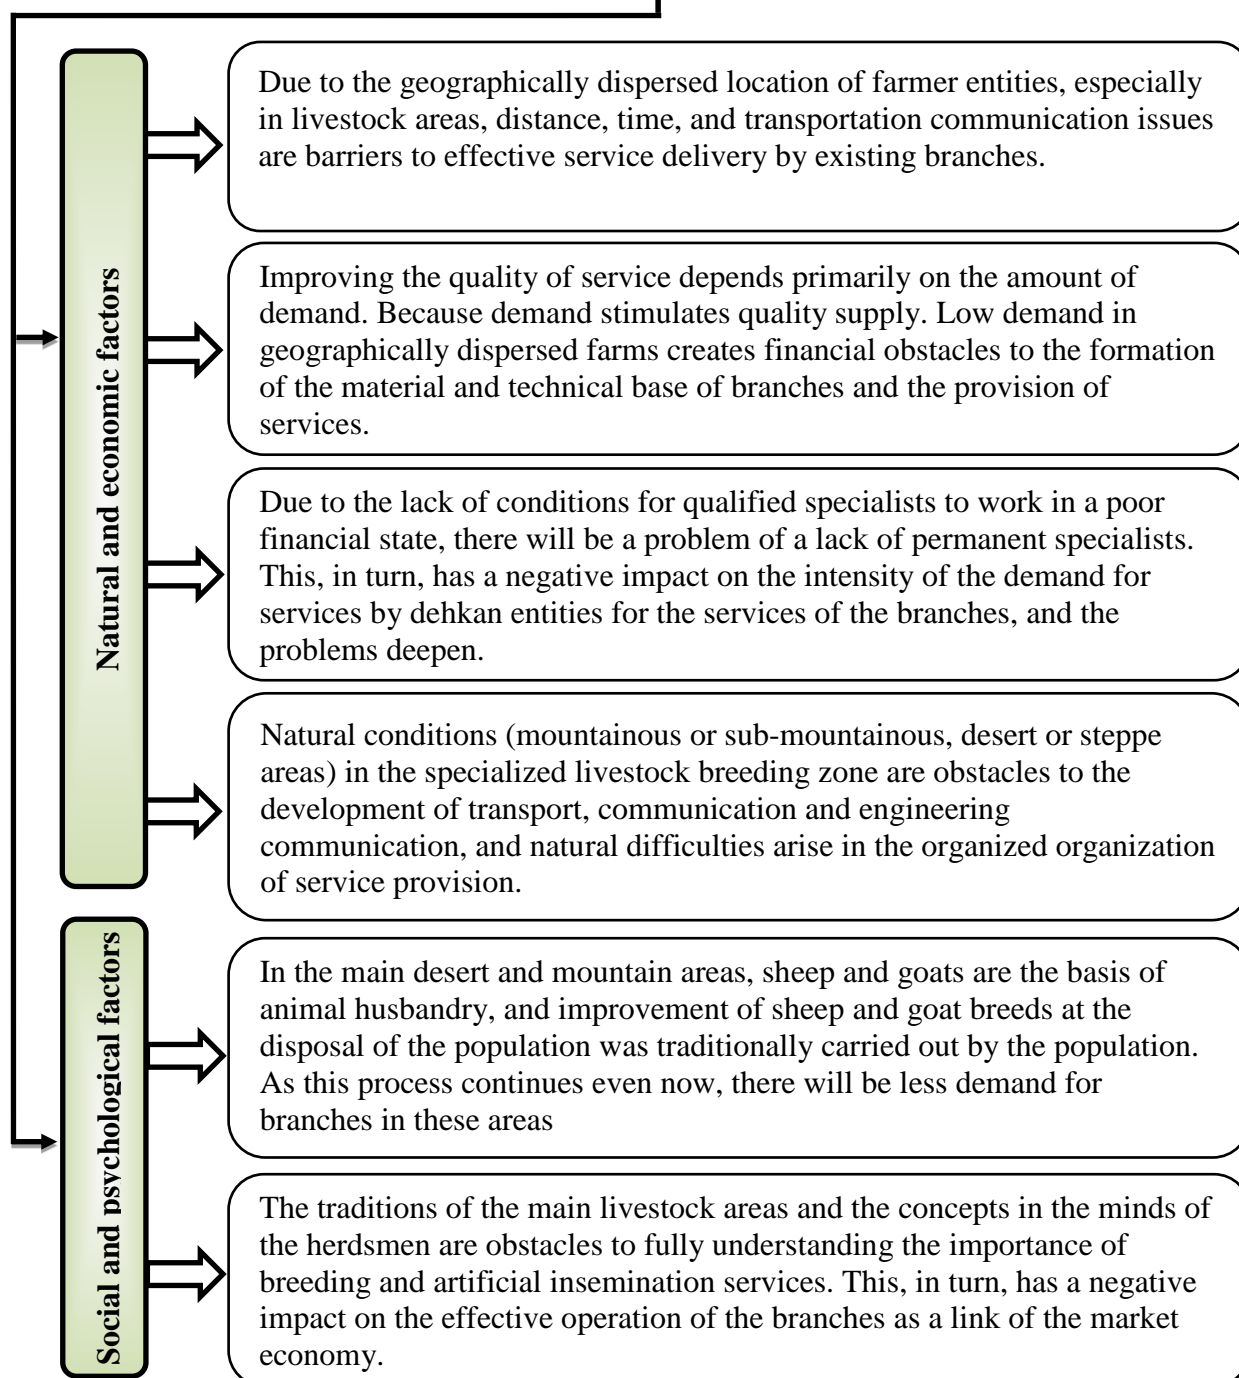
Natural and economic factors

Due to the geographically dispersed location of farmer entities, especially in livestock areas, distance, time, and transportation communication issues are barriers to effective service delivery by existing branches.

Improving the quality of service depends primarily on the amount of demand. Because demand stimulates quality supply. Low demand in geographically dispersed farms creates financial obstacles to the formation of the material and technical base of branches and the provision of services.

Due to the lack of conditions for qualified specialists to work in a poor financial state, there will be a problem of a lack of permanent specialists. This, in turn, has a negative impact on the intensity of the demand for services by dehkan entities for the services of the branches, and the problems deepen.

Natural conditions (mountainous or sub-mountainous, desert or steppe areas) in the specialized livestock breeding zone are obstacles to the development of transport, communication and engineering communication, and natural difficulties arise in the organized organization of service provision.

Social and psychological factors

In the main desert and mountain areas, sheep and goats are the basis of animal husbandry, and improvement of sheep and goat breeds at the disposal of the population was traditionally carried out by the population. As this process continues even now, there will be less demand for branches in these areas

The traditions of the main livestock areas and the concepts in the minds of the herdsmen are obstacles to fully understanding the importance of breeding and artificial insemination services. This, in turn, has a negative impact on the effective operation of the branches as a link of the market economy.